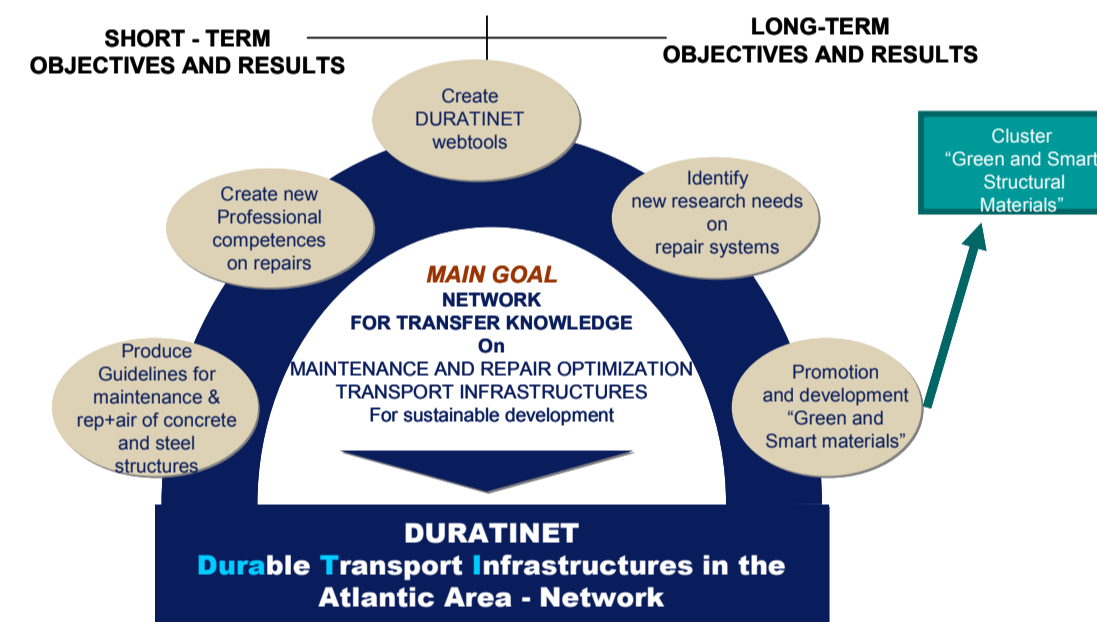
SHORT - TERM
OBJECTIVES AND RESULTS

LONG-TERM
OBJECTIVES AND RESULTS

Create
DURATINET
webtools

Create new
Professional
competences
on repairs

Identify
new research needs
on
repair systems

Cluster
"Green and Smar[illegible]
Structural
Materials"

MAIN GOAL
NETWORK
FOR TRANSFER KNOWLEDGE
On
MAINTENANCE AND REPAIR OPTIMIZATION
TRANSPORT INFRASTRUCTURES
For sustainable development

Produce
Guidelines for
maintenance &
rep+air of concrete
and steel
structures

Promotion
and development
"Green and
Smart materials"

DURATINET
Durable Transport Infrastructures in the
Atlantic Area - Network